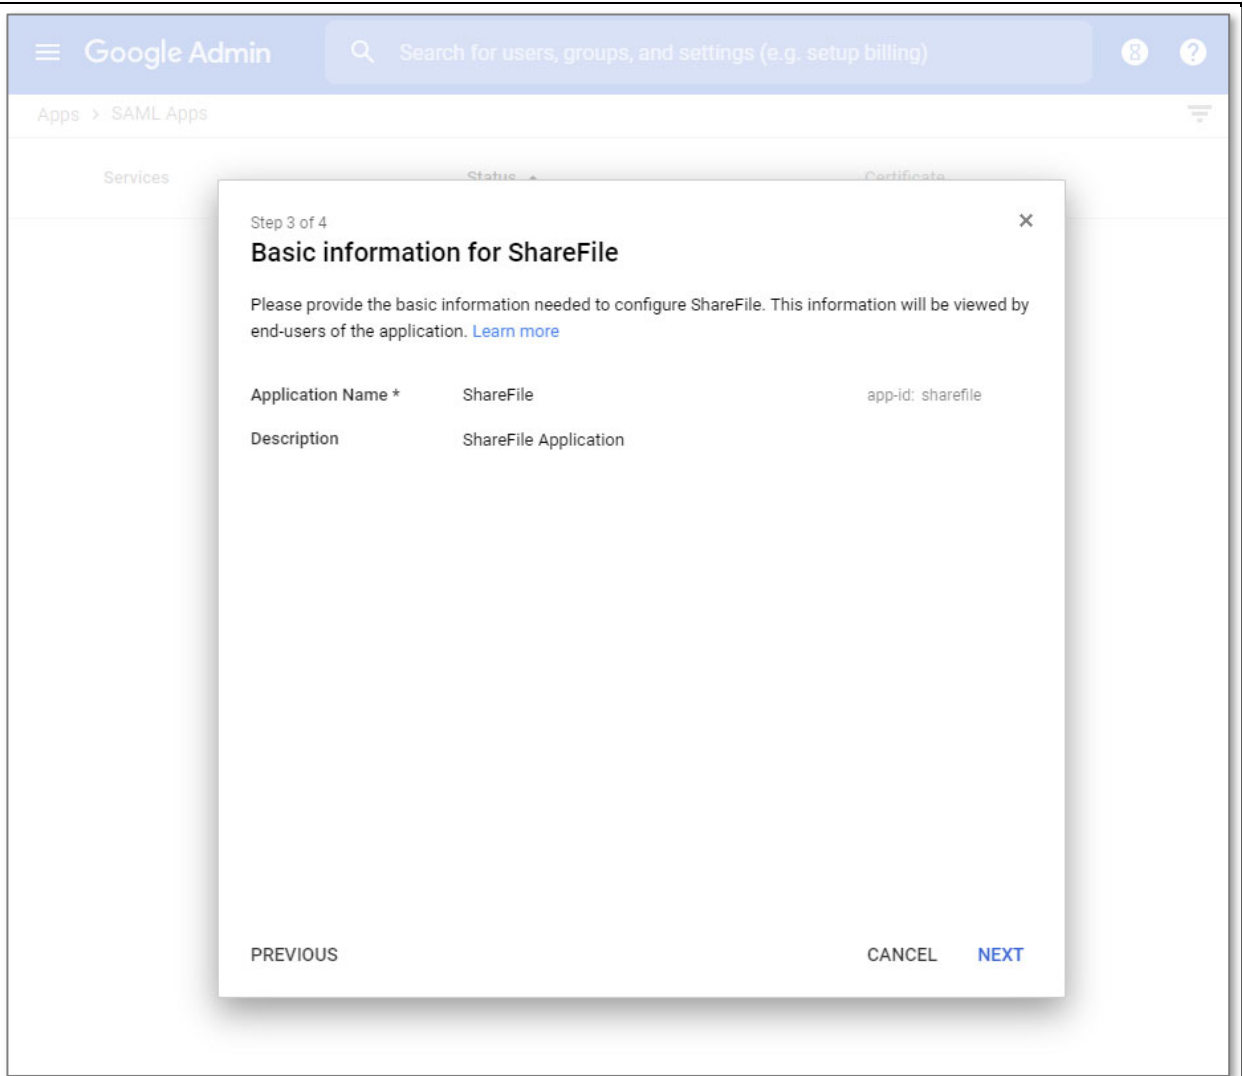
Google Admin

Search for users, groups, and settings (e.g. setup billing)

Apps > SAML Apps

Services

Status

Certificate

Step 3 of 4

Basic information for ShareFile

Please provide the basic information needed to configure ShareFile. This information will be viewed by end-users of the application. Learn more

Application Name * ShareFile app-id: sharefile

Description ShareFile Application

PREVIOUS

CANCEL NEXT